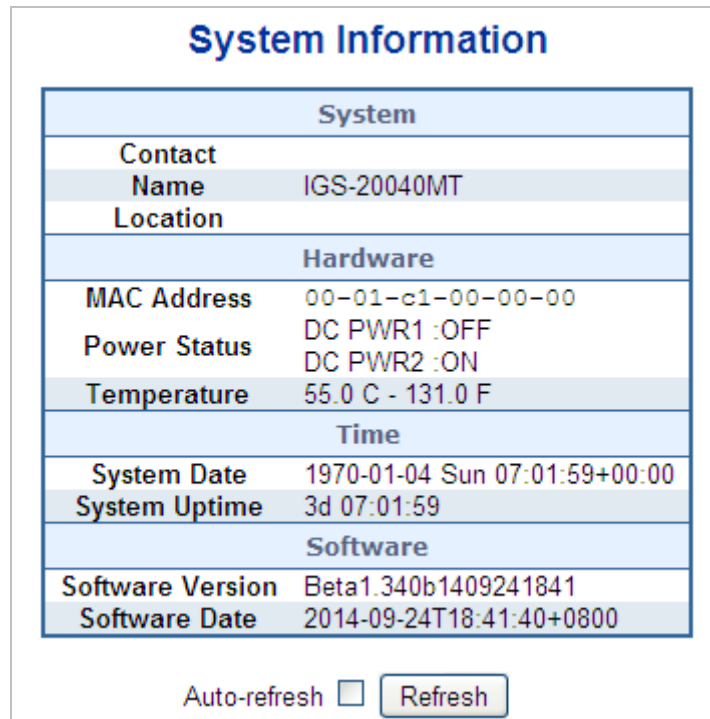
System Information

| System | |
|---|---|
| Contact | |
| Name | IGS-20040MT |
| Location | |
| Hardware | |
| MAC Address | 00-01-c1-00-00-00 |
| Power Status | DC PWR1 :OFF DC PWR2 :ON |
| Temperature | 55.0 C - 131.0 F |
| Time | |
| System Date | 1970-01-04 Sun 07:01:59+00:00 |
| System Uptime | 3d 07:01:59 |
| Software | |
| Software Version | Beta1.340b1409241841 |
| Software Date | 2014-09-24T18:41:40+0800 |

Auto-refresh Refresh